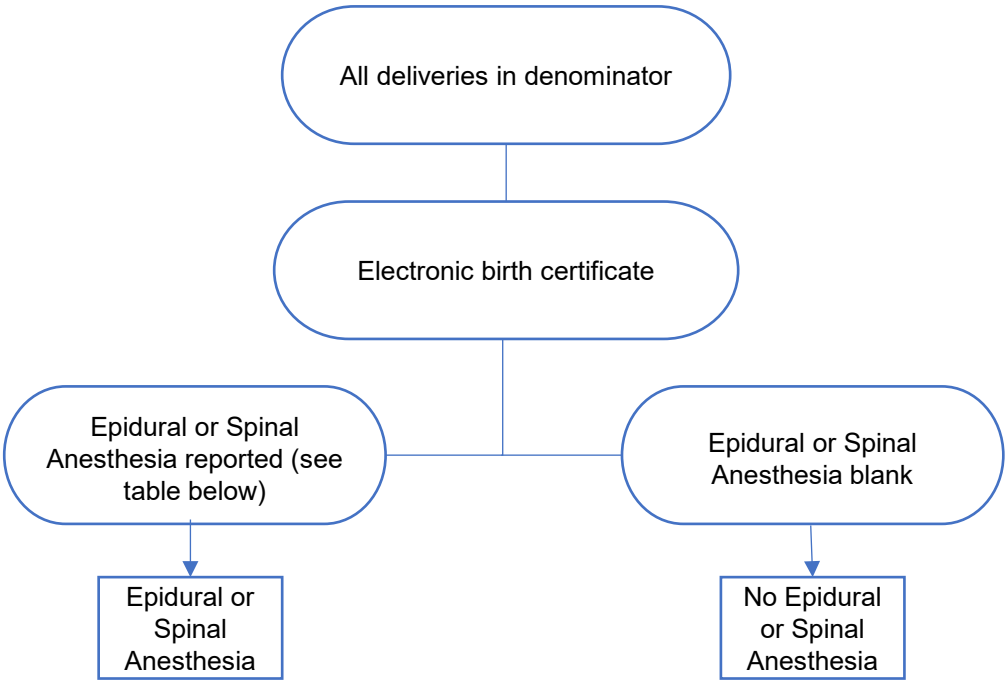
All deliveries in denominator

Electronic birth certificate

Epidural or Spinal Anesthesia reported (see table below)

Epidural or Spinal Anesthesia blank

Epidural or Spinal Anesthesia

No Epidural or Spinal Anesthesia